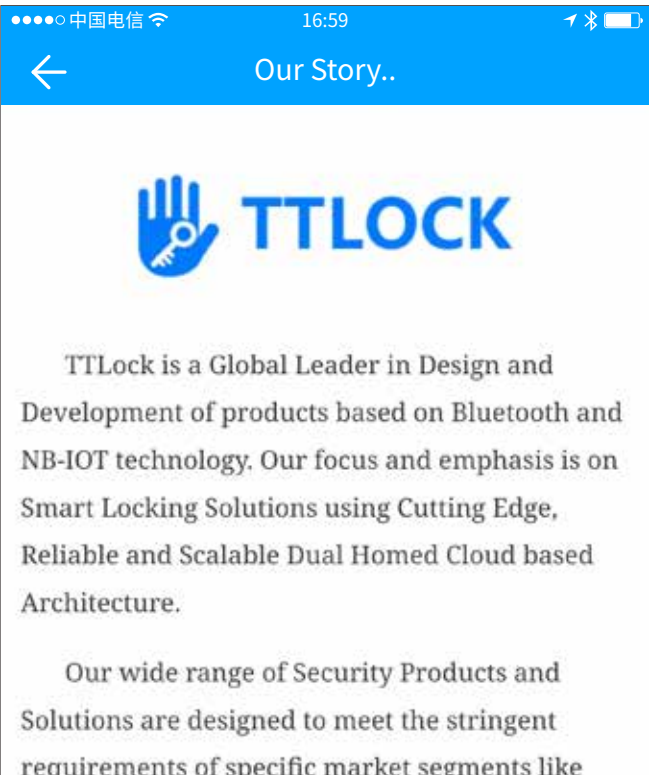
●●●●○ 中国电信 16:59

Our Story..

TTLOCK

TTLock is a Global Leader in Design and Development of products based on Bluetooth and NB-IOT technology. Our focus and emphasis is on Smart Locking Solutions using Cutting Edge, Reliable and Scalable Dual Homed Cloud based Architecture.

Our wide range of Security Products and Solutions are designed to meet the stringent requirements of specific market segments like